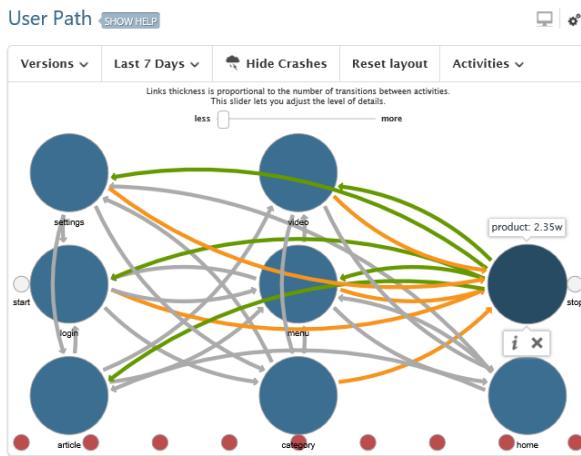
User Path SHOW HELP

Versions
Last 7 Days
Hide Crashes
Reset layout
Activities

Links thickness is proportional to the number of transitions between activities.
This slider lets you adjust the level of details.

less
more

product: 2.35w

settings
video
start
login
menu
stop
article
category
home